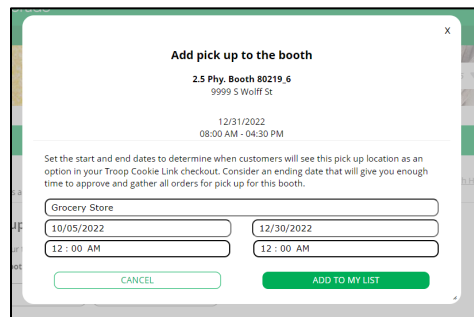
x

Add pick up to the booth

2.5 Phy. Booth 80219_6
9999 S Wolff St

12/31/2022
08:00 AM - 04:30 PM

Set the start and end dates to determine when customers will see this pick up location as an option in your Troop Cookie Link checkout. Consider an ending date that will give you enough time to approve and gather all orders for pick up for this booth.

Grocery Store

10/05/2022

12/30/2022

12 : 00 AM

12 : 00 AM

CANCEL

ADD TO MY LIST